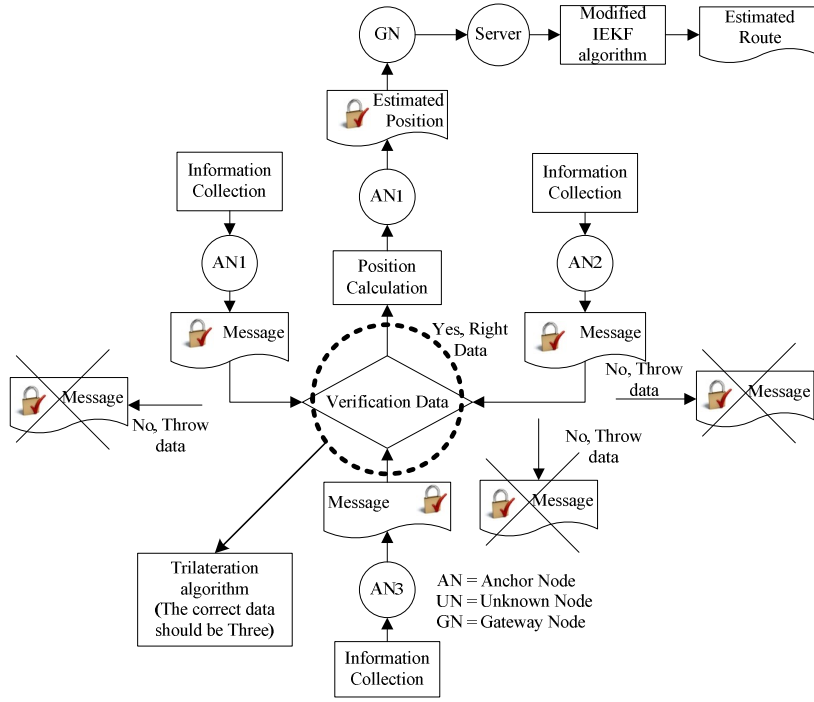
GN

Server

Modified IEKF algorithm

Estimated Route

Estimated Position

AN1

Information Collection

Information Collection

AN1

Position Calculation

AN2

Message

Message

Yes, Right Data

Message

No, Throw data

No, Throw data

Message

Verification Data

No, Throw data

Message

Message

Trilateration algorithm (The correct data should be Three)

AN3

AN = Anchor Node
UN = Unknown Node
GN = Gateway Node

Information Collection